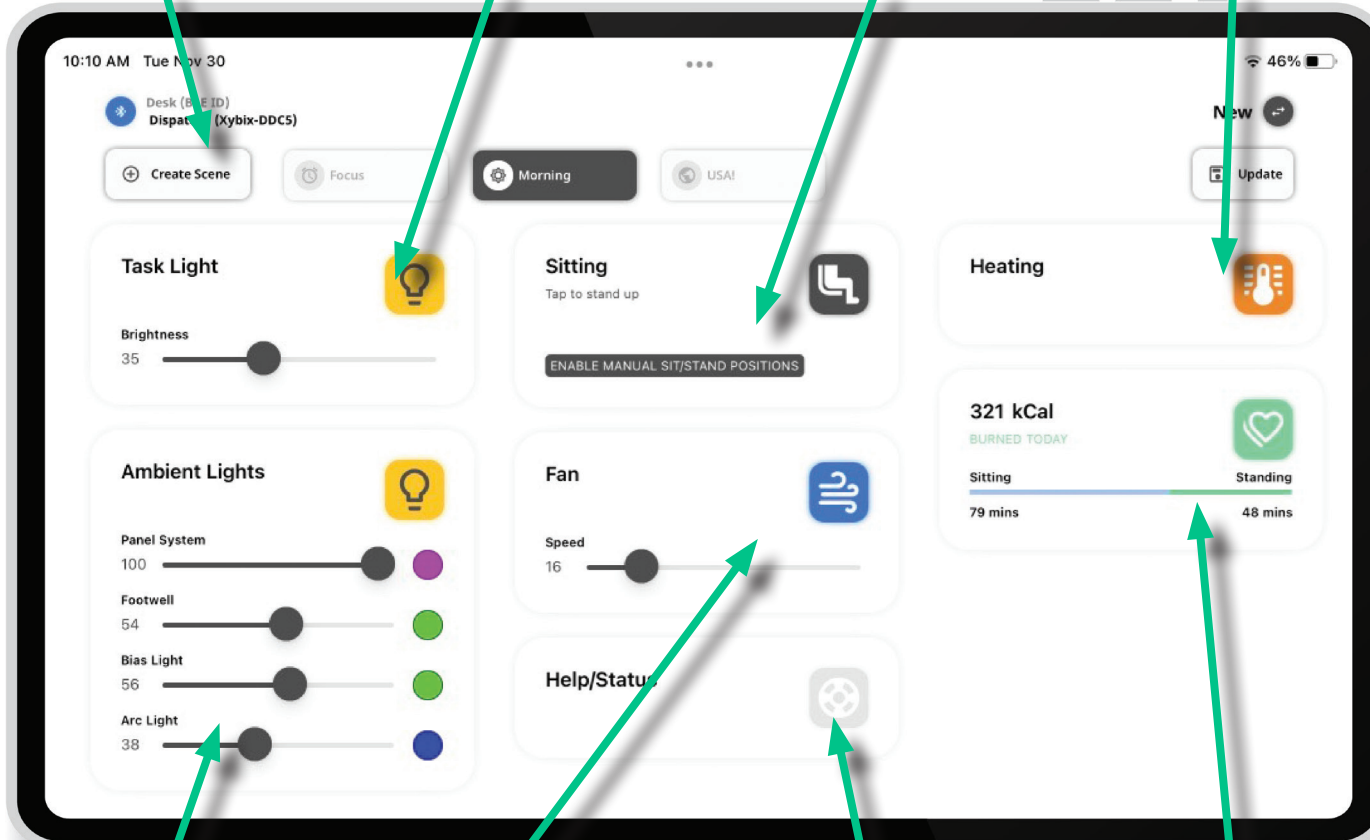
10:10 AM Tue N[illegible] 30

46%

Desk (B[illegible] ID)
Dispat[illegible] (Xybix-DDC5)

N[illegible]w

Create Scene

Focus

Morning

USA!

Update

Task Light

Brightness
35

Sitting
Tap to stand up

ENABLE MANUAL SIT/STAND POSITIONS

Heating

321 kCal
BURNED TODAY

Sitting
Standing
79 mins
48 mins

Ambient Lights

Panel System
100

Footwell
54

Bias Light
56

Arc Light
38

Fan

Speed
16

Help/Statu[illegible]